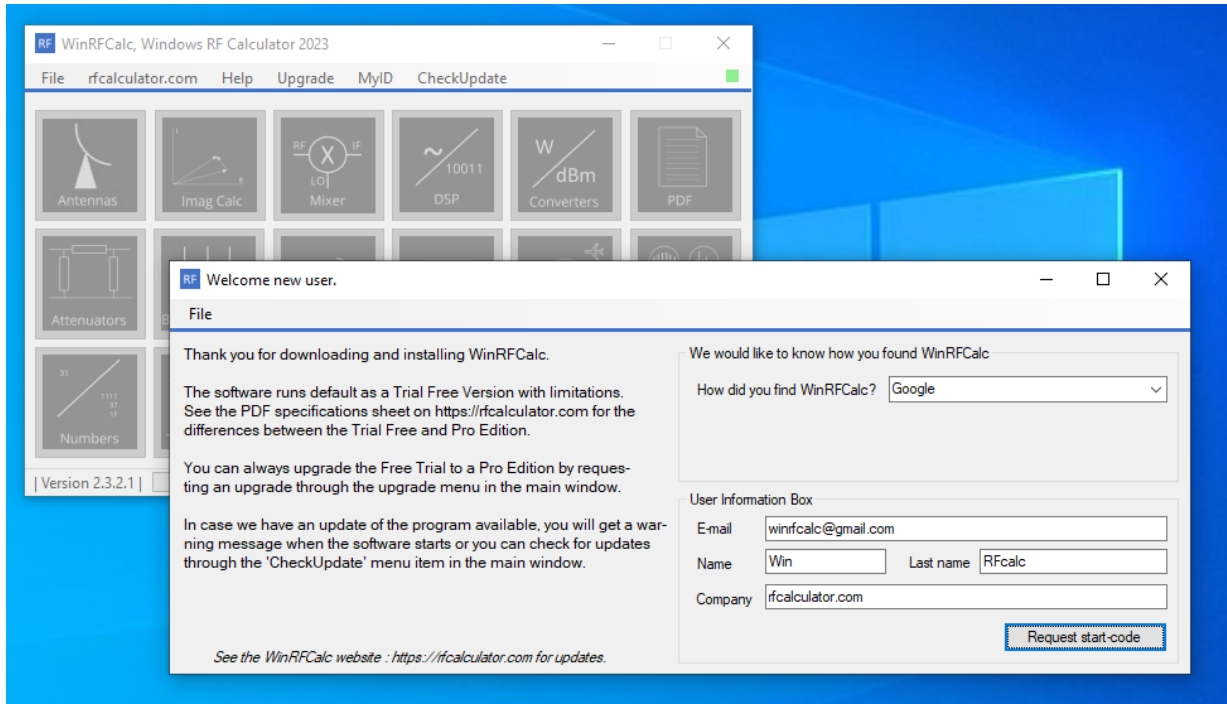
RF WinRFCalc, Windows RF Calculator 2023

File rfcalculator.com Help Upgrade MyID CheckUpdate

Antennas
Imag Calc
RF X IF LO Mixer
10011 DSP
W dBm Converters
PDF
Attenuators
31 1111 37 15 Numbers
| Version 2.3.2.1 |

RF Welcome new user.

File

Thank you for downloading and installing WinRFCalc.

The software runs default as a Trial Free Version with limitations. See the PDF specifications sheet on https://rfcalculator.com for the differences between the Trial Free and Pro Edition.

You can always upgrade the Free Trial to a Pro Edition by requesting an upgrade through the upgrade menu in the main window.

In case we have an update of the program available, you will get a warning message when the software starts or you can check for updates through the 'CheckUpdate' menu item in the main window.

See the WinRFCalc website : https://rfcalculator.com for updates.

We would like to know how you found WinRFCalc

How did you find WinRFCalc? Google

User Information Box

E-mail winrfcalc@gmail.com

Name Win Last name RFcalc

Company rfcalculator.com

Request start-code